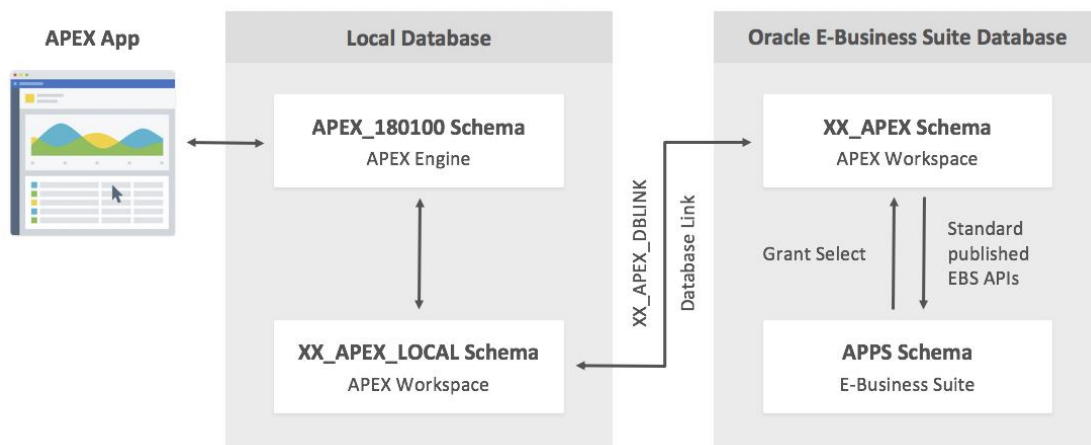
APEX App

Local Database

APEX_180100 Schema
APEX Engine

XX_APEX_LOCAL Schema
APEX Workspace

XX_APEX_DBLINK

Database Link

Oracle E-Business Suite Database

XX_APEX Schema
APEX Workspace

Grant Select

Standard published EBS APIs

APPS Schema
E-Business Suite